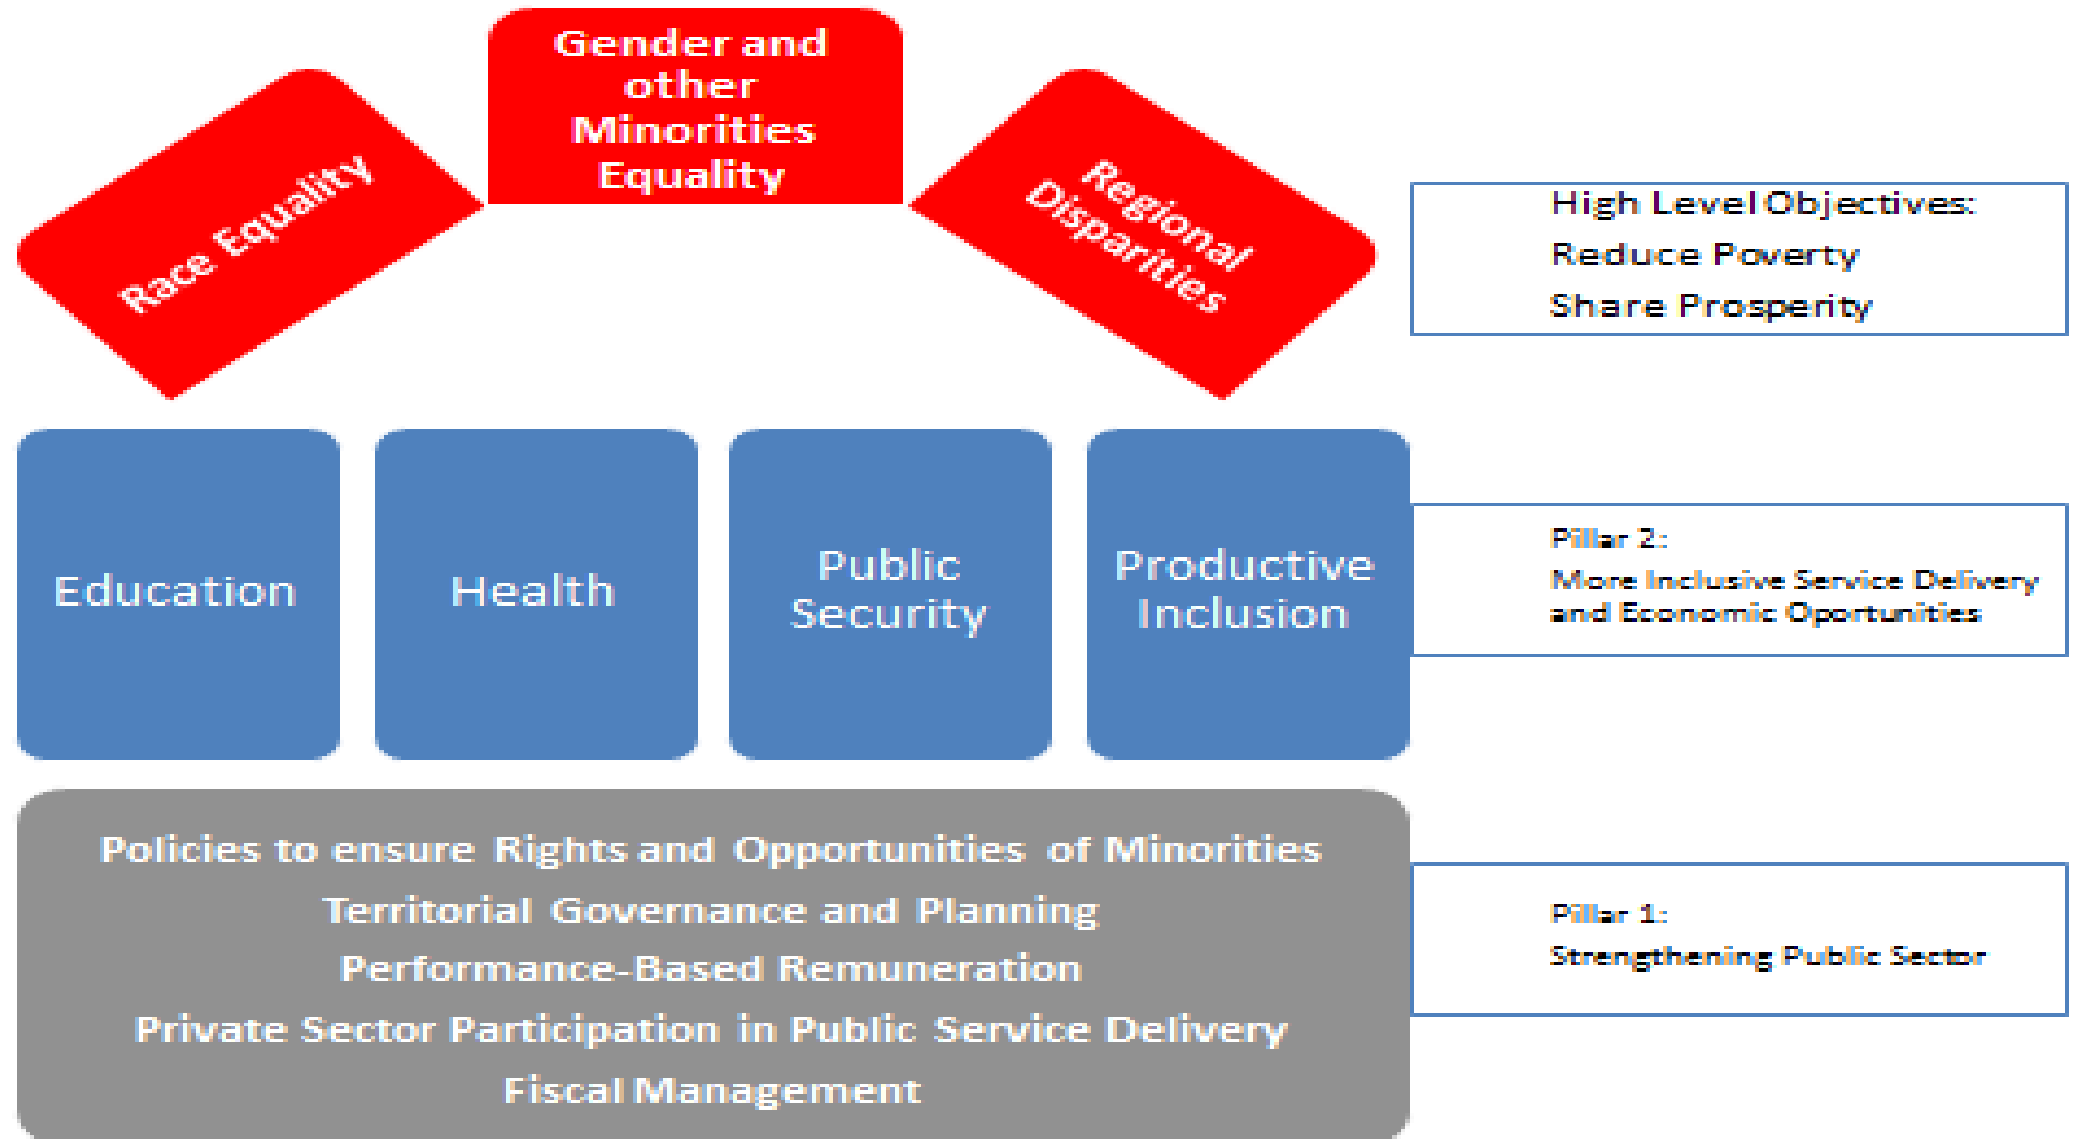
Race Equality

Gender and other Minorities Equality

Regional Disparities

High Level Objectives:
Reduce Poverty
Share Prosperity

Education

Health

Public Security

Productive Inclusion

Pillar 2:
More Inclusive Service Delivery and Economic Oportunities

Policies to ensure Rights and Opportunities of Minorities
Territorial Governance and Planning
Performance-Based Remuneration
Private Sector Participation in Public Service Delivery
Fiscal Management

Pillar 1:
Strengthening Public Sector